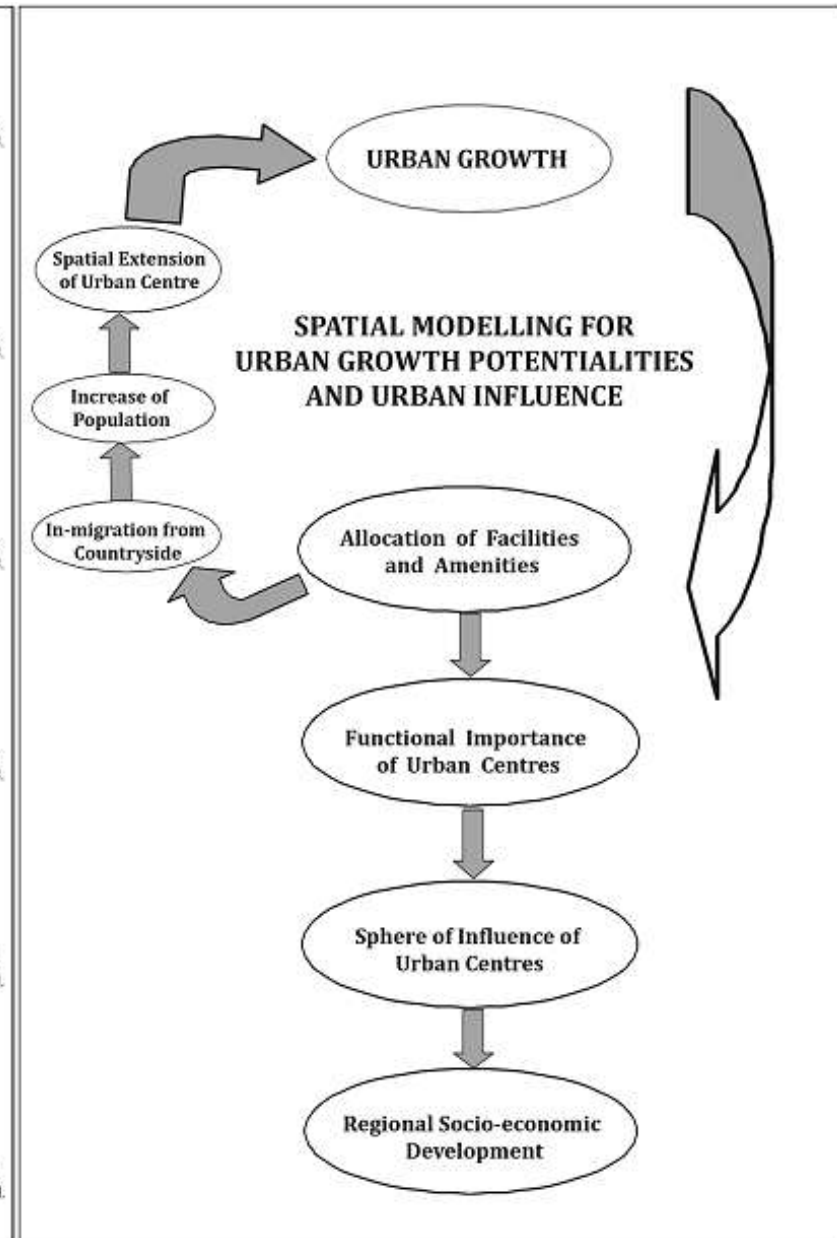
URBAN GROWTH

Spatial Extension of Urban Centre

SPATIAL MODELLING FOR URBAN GROWTH POTENTIALITIES AND URBAN INFLUENCE

Increase of Population

In-migration from Countryside

Allocation of Facilities and Amenities

Functional Importance of Urban Centres

Sphere of Influence of Urban Centres

Regional Socio-economic Development